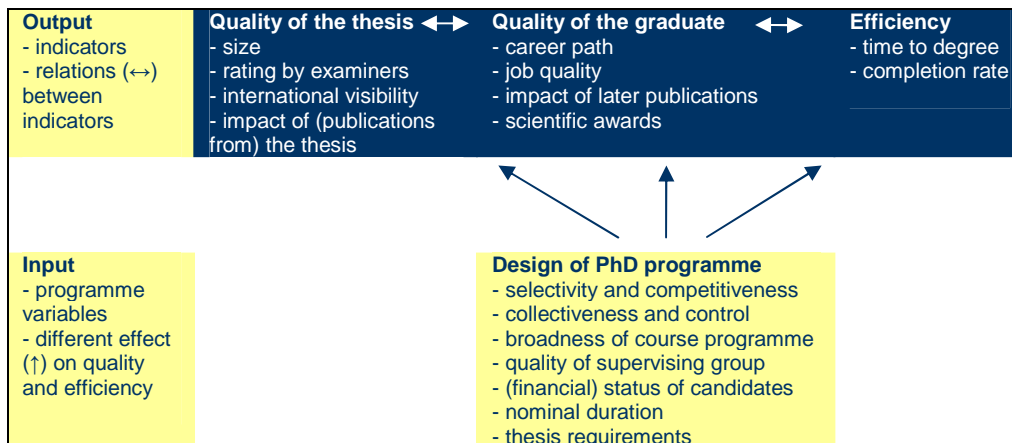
Output
- indicators
- relations (↔) between indicators

Quality of the thesis ↔
- size
- rating by examiners
- international visibility
- impact of (publications from) the thesis

Quality of the graduate ↔
- career path
- job quality
- impact of later publications
- scientific awards

Efficiency
- time to degree
- completion rate

Input
- programme variables
- different effect (↑) on quality and efficiency

Design of PhD programme
- selectivity and competitiveness
- collectiveness and control
- broadness of course programme
- quality of supervising group
- (financial) status of candidates
- nominal duration
- thesis requirements